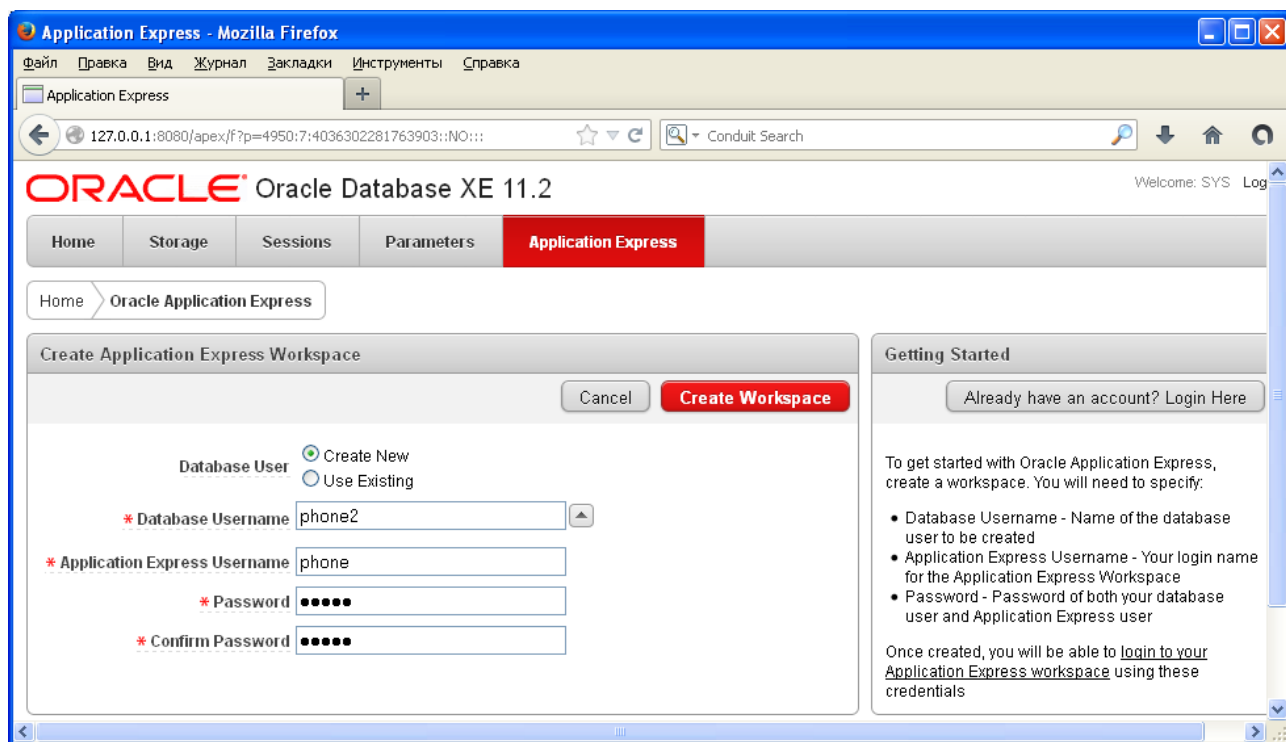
Application Express - Mozilla Firefox

Файл Правка Вид Журнал Закладки Инструменты Справка

Application Express

127.0.0.1:8080/apex/f?p=4950:7:4036302281763903::NO:::

Conduit Search

ORACLE Oracle Database XE 11.2

Welcome: SYS Log

Home | Storage | Sessions | Parameters | Application Express

Home > Oracle Application Express

Create Application Express Workspace

Cancel | Create Workspace

Database User
Create New
Use Existing

* Database Username phone2

* Application Express Username phone

* Password •••••

* Confirm Password •••••

Getting Started

Already have an account? Login Here

To get started with Oracle Application Express, create a workspace. You will need to specify:

• Database Username - Name of the database user to be created
• Application Express Username - Your login name for the Application Express Workspace
• Password - Password of both your database user and Application Express user

Once created, you will be able to login to your Application Express workspace using these credentials